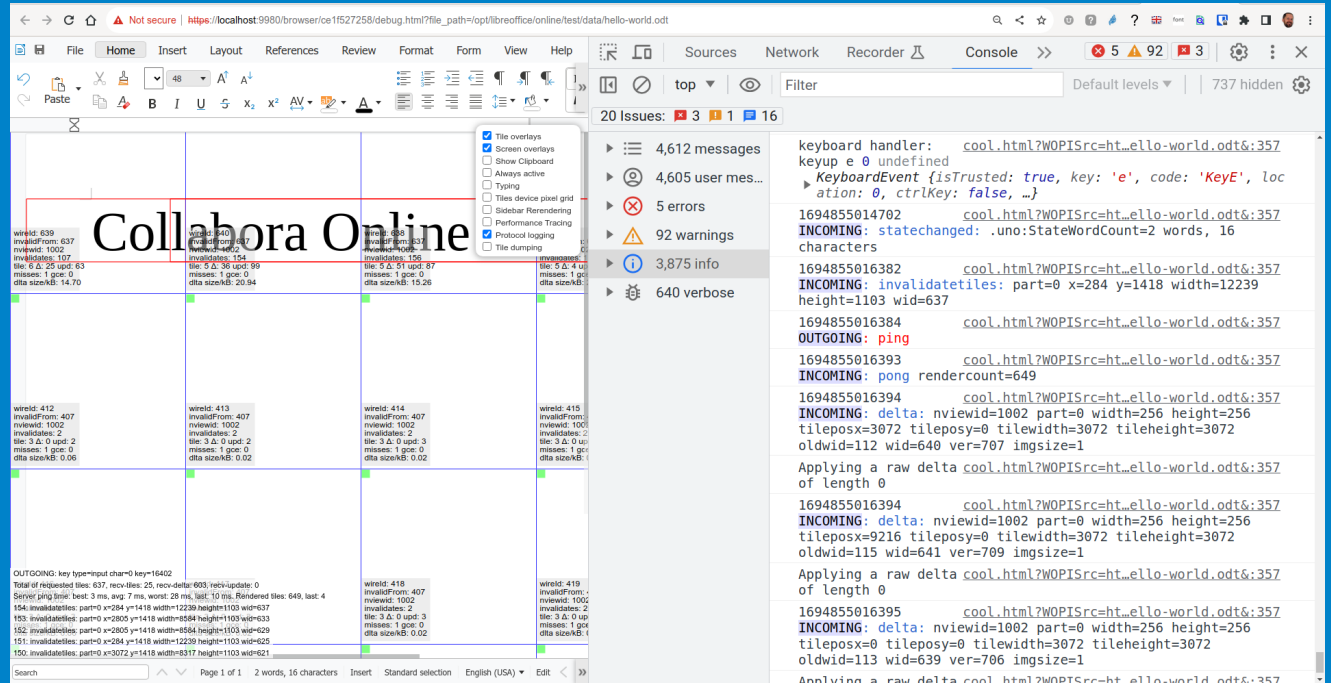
Not secure | https://localhost:9980/browser/ce1f527258/debug.html?file_path=/opt/libreoffice/online/test/data/hello-world.odt

File Home Insert Layout References Review Format Form View Help

Paste

48

Collabora Online

Tile overlays
Screen overlays
Show Clipboard
Always active
Typing
Tiles device pixel grid
Sidebar Rerendering
Performance Tracing
Protocol logging
Tile dumping

wireId: 639
invalidFrom: 637
nviewid: 1002
invalidates: 107
tile: 6 Δ: 25 upd: 63
misses: 1 gce: 0
dlta size/kB: 14.70

wireId: 640
invalidFrom: 637
nviewid: 1002
invalidates: 154
tile: 5 Δ: 36 upd: 99
misses: 1 gce: 0
dlta size/kB: 20.94

wireId: 638
invalidFrom: 637
nviewid: 1002
invalidates: 156
tile: 5 Δ: 51 upd: 87
misses: 1 gce: 0
dlta size/kB: 15.26

wireId: 412
invalidFrom: 407
nviewid: 1002
invalidates: 2
tile: 3 Δ: 0 upd: 2
misses: 1 gce: 0
dlta size/kB: 0.06

wireId: 413
invalidFrom: 407
nviewid: 1002
invalidates: 2
tile: 3 Δ: 0 upd: 2
misses: 1 gce: 0
dlta size/kB: 0.02

wireId: 414
invalidFrom: 407
nviewid: 1002
invalidates: 2
tile: 3 Δ: 0 upd: 3
misses: 1 gce: 0
dlta size/kB: 0.02

wireId: 415

OUTGOING: key type=input char=0 key=16402
Total of requested tiles: 637, recv-tiles: 25, recv-delta: 603, recv-update: 0
Server ping time: best: 3 ms, avg: 7 ms, worst: 28 ms, last: 10 ms. Rendered tiles: 649, last: 4
154: invalidatetiles: part=0 x=284 y=1418 width=12239 height=1103 wid=637
153: invalidatetiles: part=0 x=2805 y=1418 width=8584 height=1103 wid=633
152: invalidatetiles: part=0 x=2805 y=1418 width=8584 height=1103 wid=629
151: invalidatetiles: part=0 x=284 y=1418 width=12239 height=1103 wid=625
150: invalidatetiles: part=0 x=3072 y=1418 width=8317 height=1103 wid=621

wireId: 418
invalidFrom: 407
nviewid: 1002
invalidates: 2
tile: 3 Δ: 0 upd: 3
misses: 1 gce: 0
dlta size/kB: 0.02

wireId: 419

Search Page 1 of 1 2 words, 16 characters Insert Standard selection English (USA) Edit

Sources Network Recorder Console 5 92 3
top Filter Default levels 737 hidden
20 Issues: 3 1 16

4,612 messages
4,605 user mes...
5 errors
92 warnings
3,875 info
640 verbose

keyboard handler: keyup e 0 undefined cool.html?WOPISrc=ht…ello-world.odt&:357
KeyboardEvent {isTrusted: true, key: 'e', code: 'KeyE', location: 0, ctrlKey: false, …}
1694855014702 cool.html?WOPISrc=ht…ello-world.odt&:357
INCOMING: statechanged: .uno:StateWordCount=2 words, 16 characters
1694855016382 cool.html?WOPISrc=ht…ello-world.odt&:357
INCOMING: invalidatetiles: part=0 x=284 y=1418 width=12239 height=1103 wid=637
1694855016384 cool.html?WOPISrc=ht…ello-world.odt&:357
OUTGOING: ping
1694855016393 cool.html?WOPISrc=ht…ello-world.odt&:357
INCOMING: pong rendercount=649
1694855016394 cool.html?WOPISrc=ht…ello-world.odt&:357
INCOMING: delta: nviewid=1002 part=0 width=256 height=256 tileposx=3072 tileposy=0 tilewidth=3072 tileheight=3072 oldwid=112 wid=640 ver=707 imgsize=1
Applying a raw delta of length 0 cool.html?WOPISrc=ht…ello-world.odt&:357
1694855016394 cool.html?WOPISrc=ht…ello-world.odt&:357
INCOMING: delta: nviewid=1002 part=0 width=256 height=256 tileposx=9216 tileposy=0 tilewidth=3072 tileheight=3072 oldwid=115 wid=641 ver=709 imgsize=1
Applying a raw delta of length 0 cool.html?WOPISrc=ht…ello-world.odt&:357
1694855016395 cool.html?WOPISrc=ht…ello-world.odt&:357
INCOMING: delta: nviewid=1002 part=0 width=256 height=256 tileposx=0 tileposy=0 tilewidth=3072 tileheight=3072 oldwid=113 wid=639 ver=706 imgsize=1
Applying a raw delta cool.html?WOPISrc=ht…ello-world.odt&:357